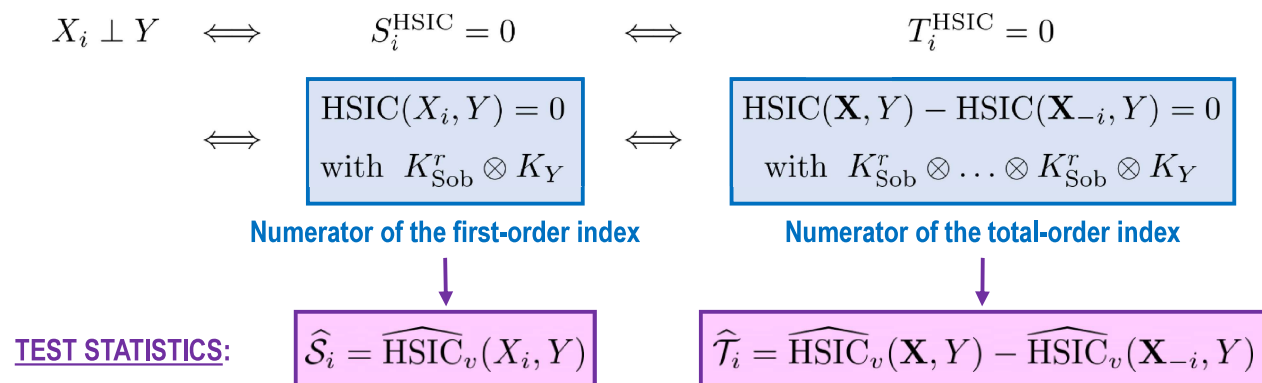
$X_i \perp Y \iff S_i^{\mathrm{HSIC}} = 0 \iff T_i^{\mathrm{HSIC}} = 0$

$\iff$ $\mathrm{HSIC}(X_i, Y) = 0$ with $K_{\mathrm{Sob}}^r \otimes K_Y$ $\iff$ $\mathrm{HSIC}(\mathbf{X}, Y) - \mathrm{HSIC}(\mathbf{X}_{-i}, Y) = 0$ with $K_{\mathrm{Sob}}^r \otimes \ldots \otimes K_{\mathrm{Sob}}^r \otimes K_Y$

Numerator of the first-order index

Numerator of the total-order index

TEST STATISTICS:

$\widehat{\mathcal{S}}_i = \widehat{\mathrm{HSIC}}_v(X_i, Y)$

$\widehat{\mathcal{T}}_i = \widehat{\mathrm{HSIC}}_v(\mathbf{X}, Y) - \widehat{\mathrm{HSIC}}_v(\mathbf{X}_{-i}, Y)$